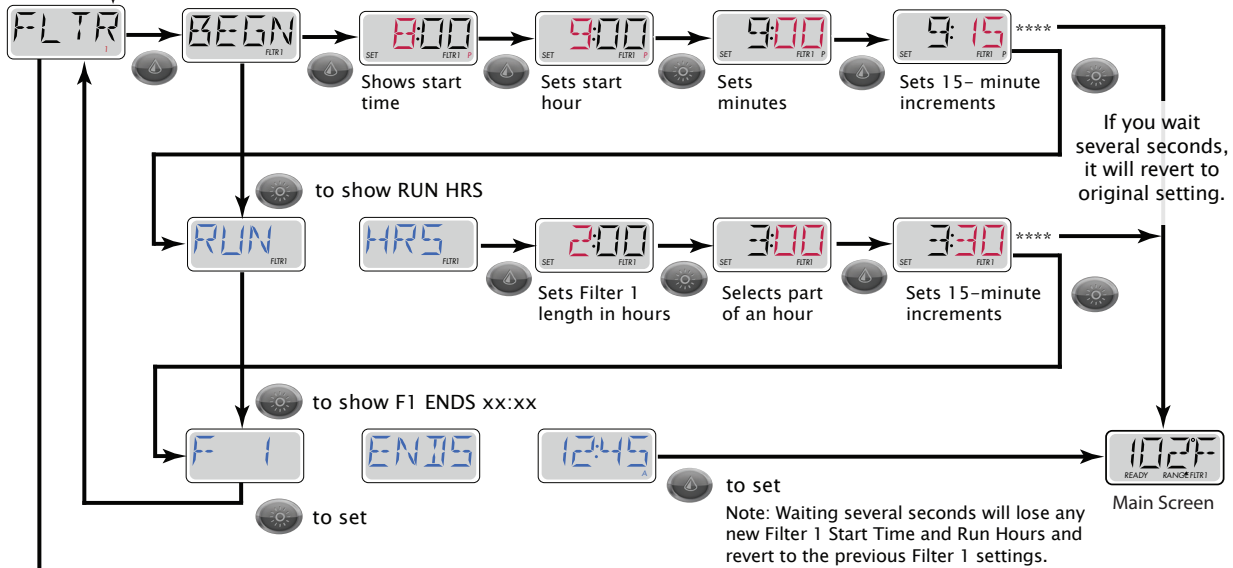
FLTR
1

BEGN
FLTR 1

8:00
SET FLTR 1 P
Shows start time

9:00
SET FLTR 1 P
Sets start hour

9:00
SET FLTR 1 P
Sets minutes

9:15
SET FLTR 1 P
Sets 15- minute increments
****

If you wait several seconds, it will revert to original setting.

to show RUN HRS

RUN
FLTR 1

HRS
FLTR 1

2:00
SET FLTR 1
Sets Filter 1 length in hours

3:00
SET FLTR 1
Selects part of an hour

3:30
SET FLTR 1
Sets 15–minute increments
****

to show F1 ENDS xx:xx

F 1

ENDS

12:45
A

to set

Note: Waiting several seconds will lose any new Filter 1 Start Time and Run Hours and revert to the previous Filter 1 settings.

to set

102°F
READY RANGE FLTR 1
Main Screen